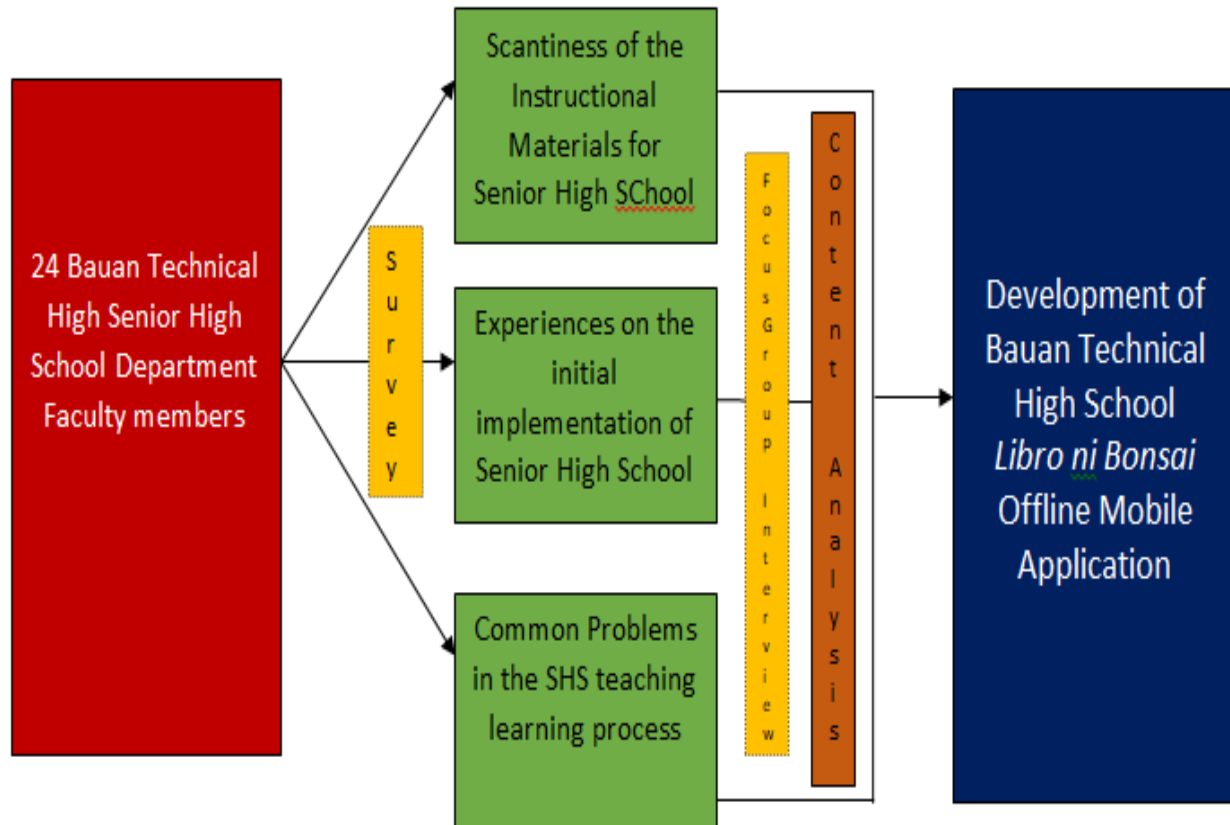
24 Bauan Technical High Senior High School Department Faculty members

Survey

Scantiness of the Instructional Materials for Senior High SChool

Experiences on the initial implementation of Senior High School

Common Problems in the SHS teaching learning process

FocusGroup Interview

Content Analysis

Development of Bauan Technical High School *Libro ni Bonsai* Offline Mobile Application